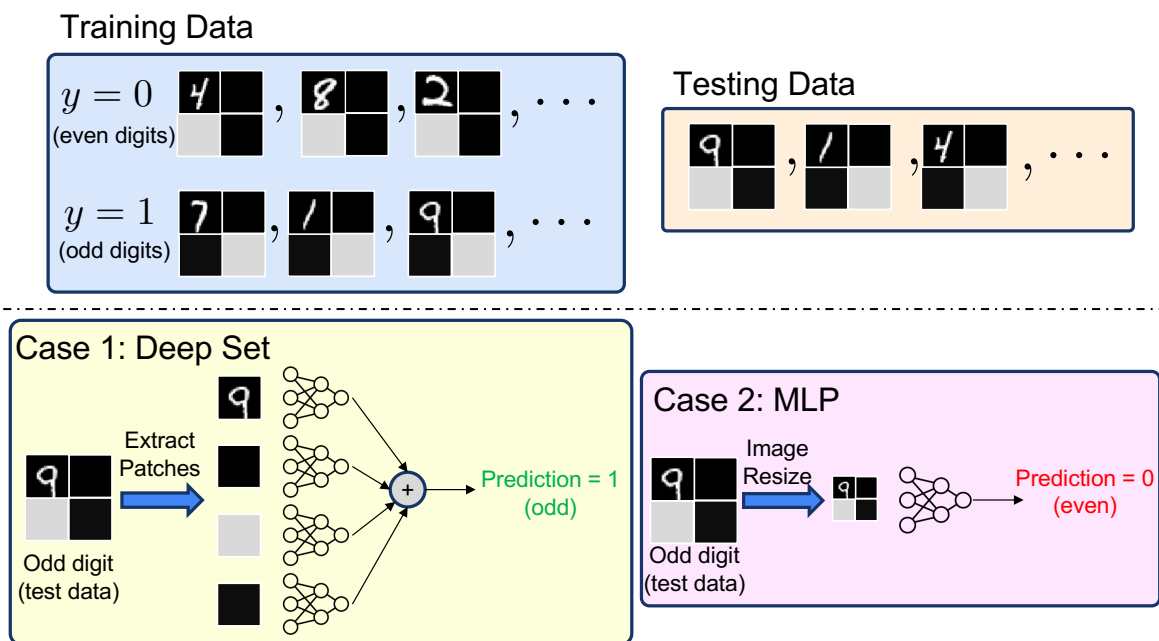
Training Data

$y = 0$ (even digits) 4, 8, 2, $\cdots$

$y = 1$ (odd digits) 7, 1, 9, $\cdots$

Testing Data

9, 1, 4, $\cdots$

Case 1: Deep Set

9

Odd digit (test data)

Extract Patches

9

+

Prediction = 1 (odd)

Case 2: MLP

9

Odd digit (test data)

Image Resize

9

Prediction = 0 (even)